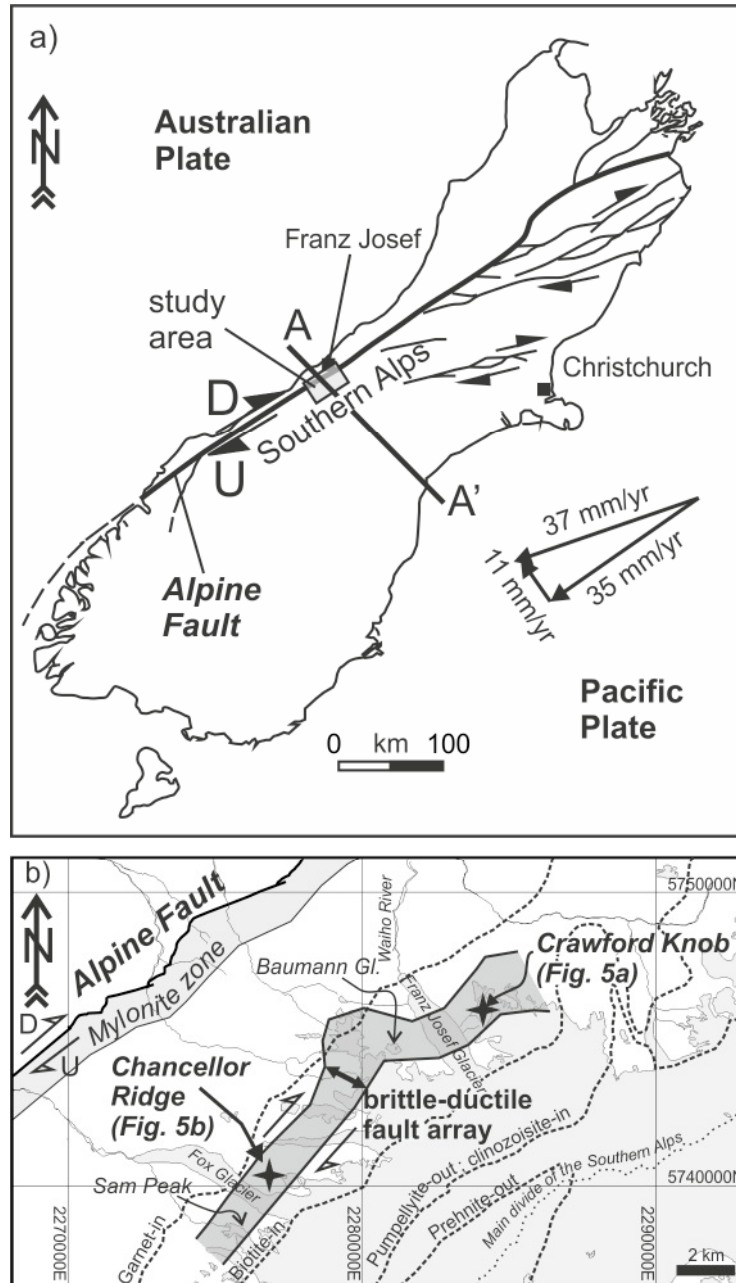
a)

N

Australian Plate

Franz Josef

study area

A

Southern Alps

Christchurch

D

U

A'

37 mm/yr

11 mm/yr

35 mm/yr

Alpine Fault

Pacific Plate

0 km 100

b)

N

Alpine Fault

Mylonite zone

D

U

Waiho River

5750000N

Baumann Gl.

Franz Josef Glacier

Crawford Knob (Fig. 5a)

Chancellor Ridge (Fig. 5b)

brittle-ductile fault array

Fox Glacier

Sam Peak

Main divide of the Southern Alps

Pumpellyite-out ; clinozoisite-in

Prehnite-out

5740000N

2270000E

Garnet-in

Biotite-in

2280000E

2290000E

2 km